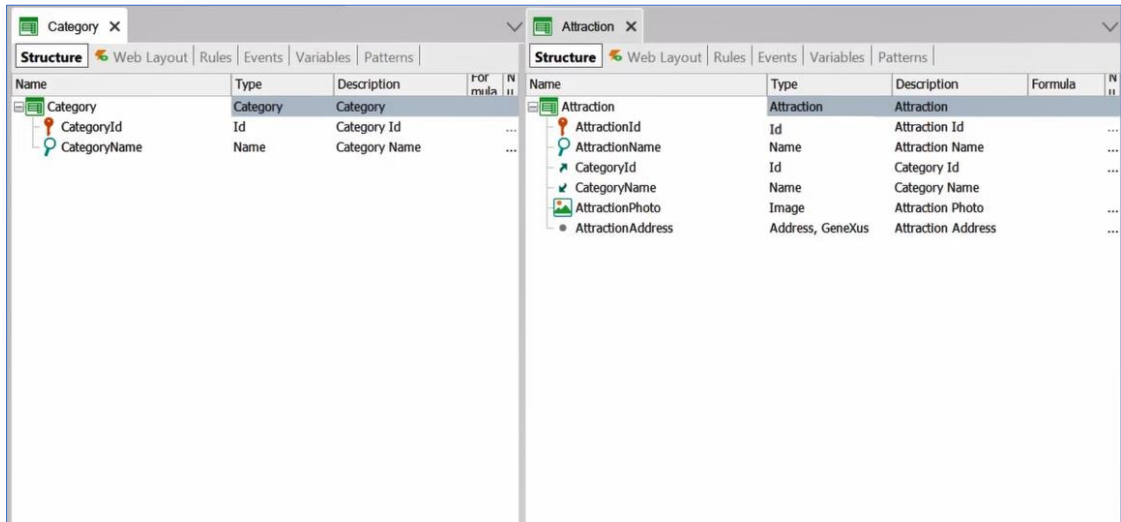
Category ×

Structure | Web Layout | Rules | Events | Variables | Patterns

| Name | Type | Description | For mula | N u |
|---|---|---|---|---|
| Category | Category | Category | | |
| CategoryId | Id | Category Id | ... | |
| CategoryName | Name | Category Name | ... | |

Attraction ×

Structure | Web Layout | Rules | Events | Variables | Patterns

| Name | Type | Description | Formula | N u |
|---|---|---|---|---|
| Attraction | Attraction | Attraction | | |
| AttractionId | Id | Attraction Id | | ... |
| AttractionName | Name | Attraction Name | | ... |
| CategoryId | Id | Category Id | | ... |
| CategoryName | Name | Category Name | | |
| AttractionPhoto | Image | Attraction Photo | | ... |
| AttractionAddress | Address, GeneXus | Attraction Address | | ... |